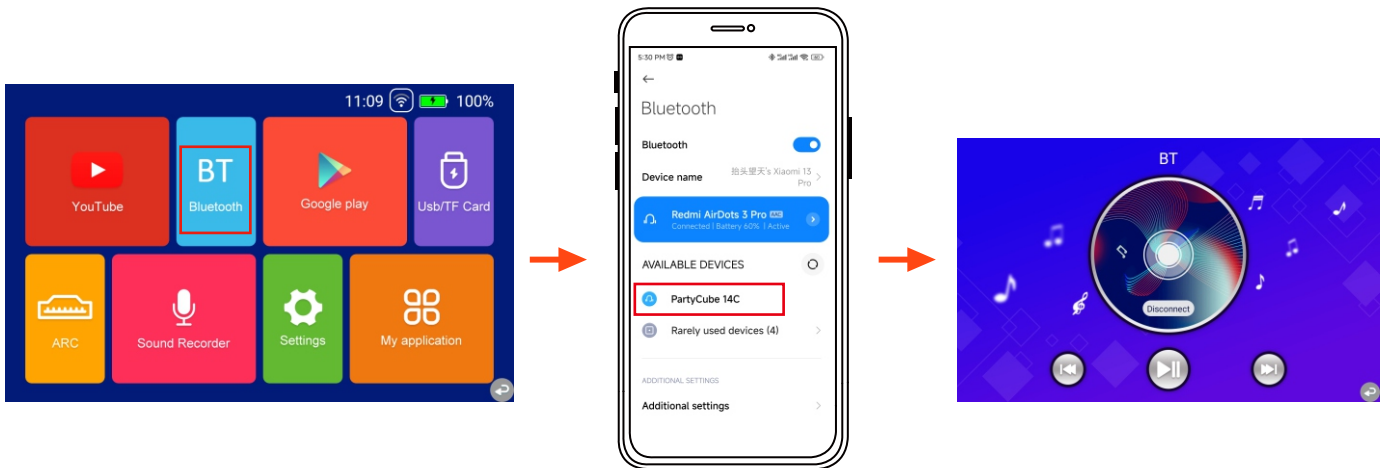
11:09 100%

YouTube

BT
Bluetooth

Google play

Usb/TF Card

ARC

Sound Recorder

Settings

My application

5:30 PM

Bluetooth

Bluetooth

Device name
拍头望天's Xiaomi 13 Pro

Redmi AirDots 3 Pro
Connected | Battery 60% | Active

AVAILABLE DEVICES

PartyCube 14C

Rarely used devices (4)

ADDITIONAL SETTINGS

Additional settings

BT

Disconnect